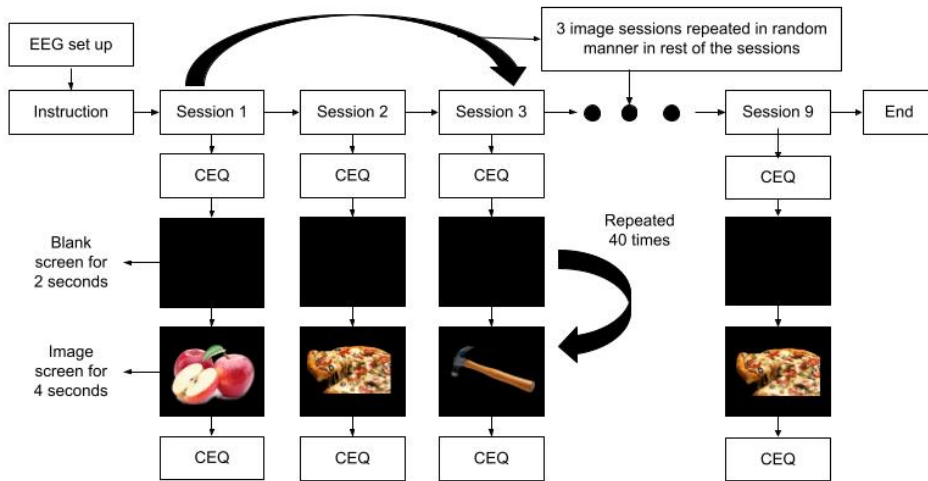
EEG set up

3 image sessions repeated in random manner in rest of the sessions

Instruction

Session 1

Session 2

Session 3

Session 9

End

CEQ

CEQ

CEQ

CEQ

Repeated 40 times

Blank screen for 2 seconds

Image screen for 4 seconds

CEQ

CEQ

CEQ

CEQ